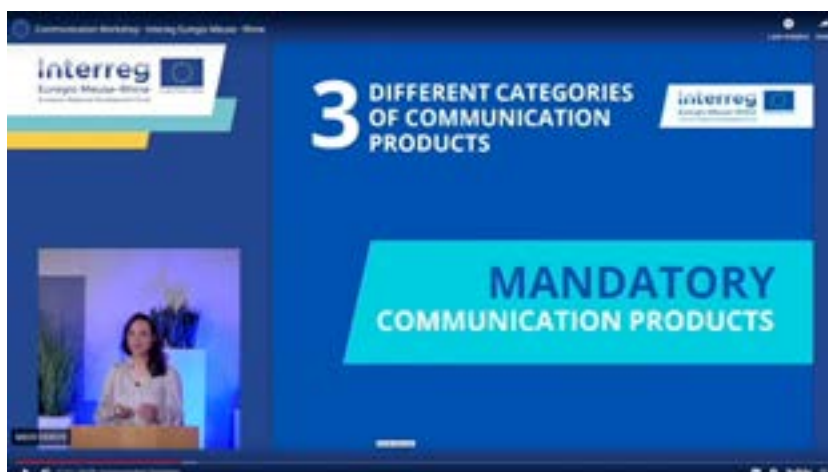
Communication Workshop - Interreg Euregio Meuse - Rhine

interreg
Euregio Meuse-Rhine
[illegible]

3 DIFFERENT CATEGORIES OF COMMUNICATION PRODUCTS

interreg
Euregio Meuse-Rhine

MANDATORY
COMMUNICATION PRODUCTS

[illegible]